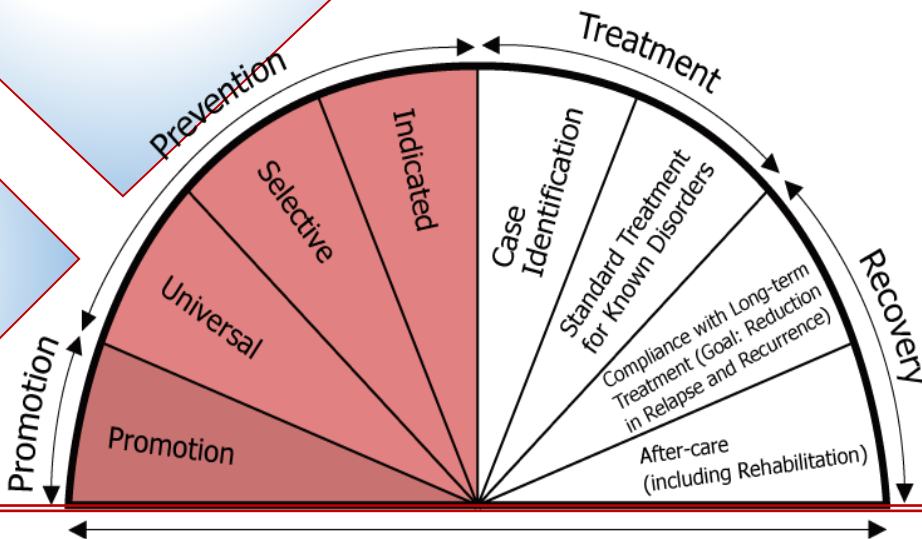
Promotion
Prevention
Treatment
Recovery

Promotion
Universal
Selective
Indicated
Case Identification
Standard Treatment for Known Disorders
Compliance with Long-term Treatment (Goal: Reduction in Relapse and Recurrence)
After-care (including Rehabilitation)